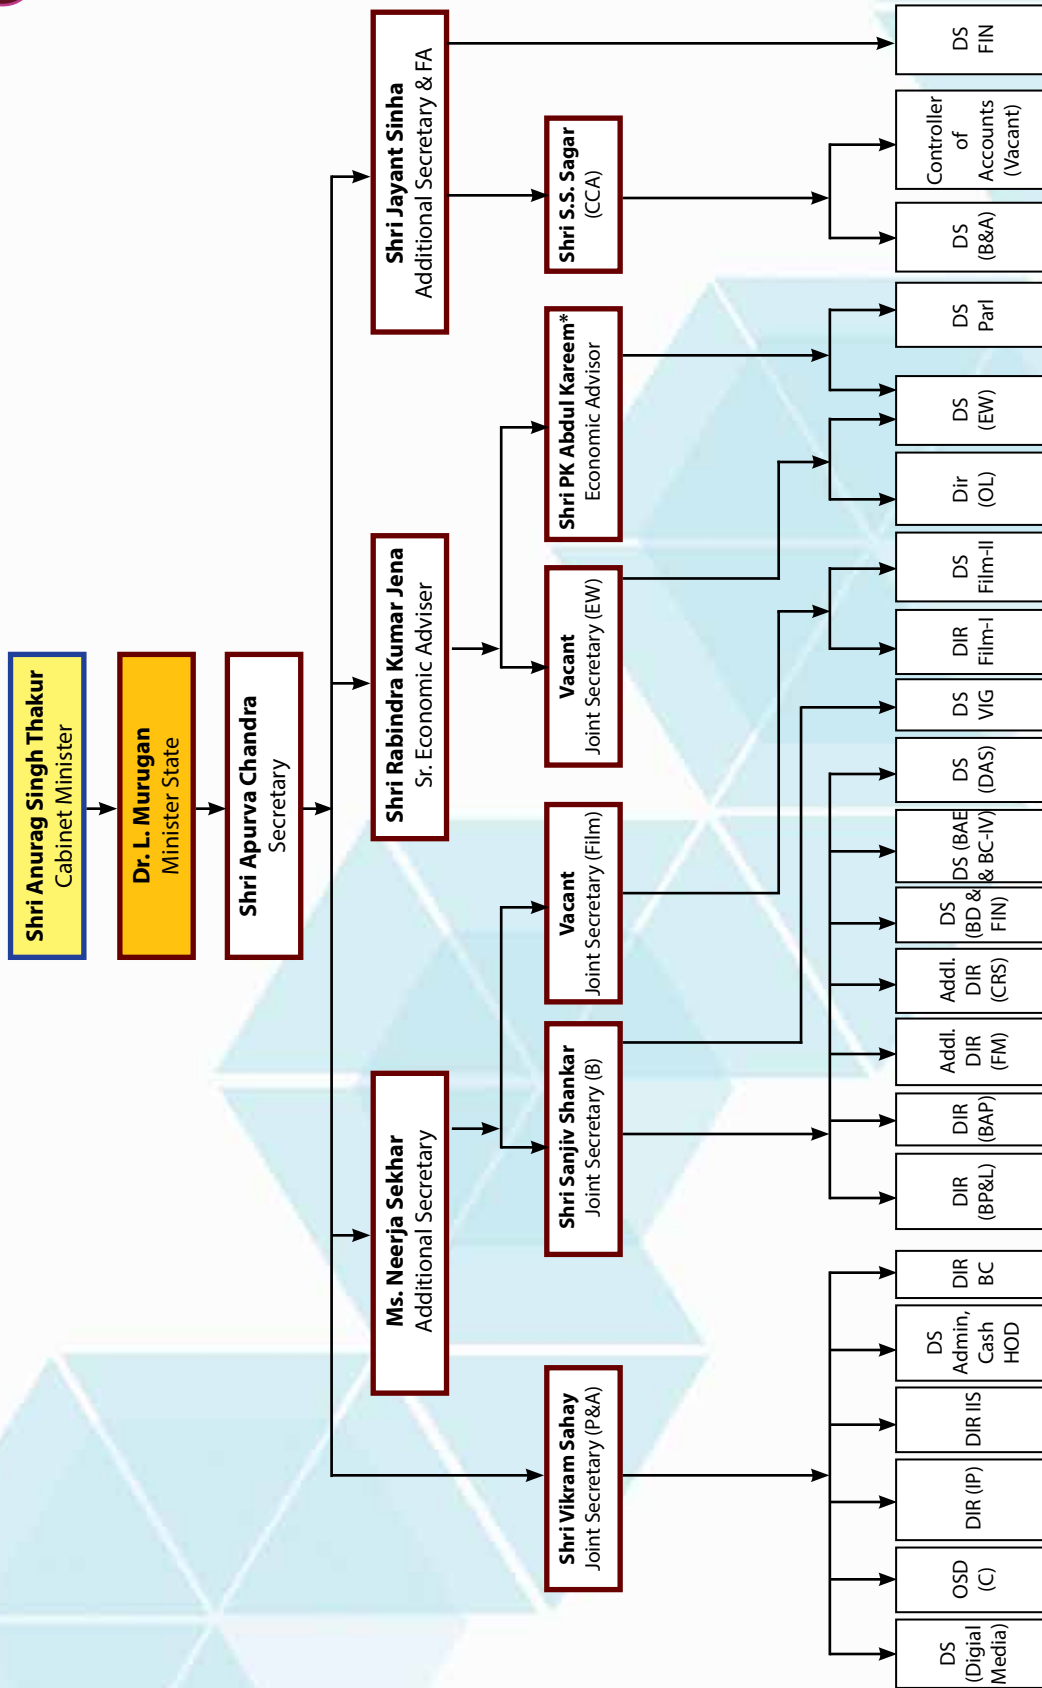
Shri Anurag Singh Thakur
Cabinet Minister

Dr. L. Murugan
Minister State

Shri Apurva Chandra
Secretary

Shri Jayant Sinha
Additional Secretary & FA

Shri Rabindra Kumar Jena
Sr. Economic Adviser

Ms. Neerja Sekhar
Additional Secretary

Shri S.S. Sagar
(CCA)

Shri PK Abdul Kareem*
Economic Advisor

Vacant
Joint Secretary (EW)

Vacant
Joint Secretary (Film)

Shri Sanjiv Shankar
Joint Secretary (B)

Shri Vikram Sahay
Joint Secretary (P&A)

DS FIN

Controller of Accounts (Vacant)

DS (B&A)

DS Parl

DS (EW)

Dir (OL)

DS Film-II

DIR Film-I

DS VIG

DS (DAS)

DS (BAE & BC-IV)

DS (BD & FIN)

Addl. DIR (CRS)

Addl. DIR (FM)

DIR (BAP)

DIR (BP&L)

DIR BC

DS Admin, Cash HOD

DIR IIS

DIR (IP)

OSD (C)

DS (Digial Media)